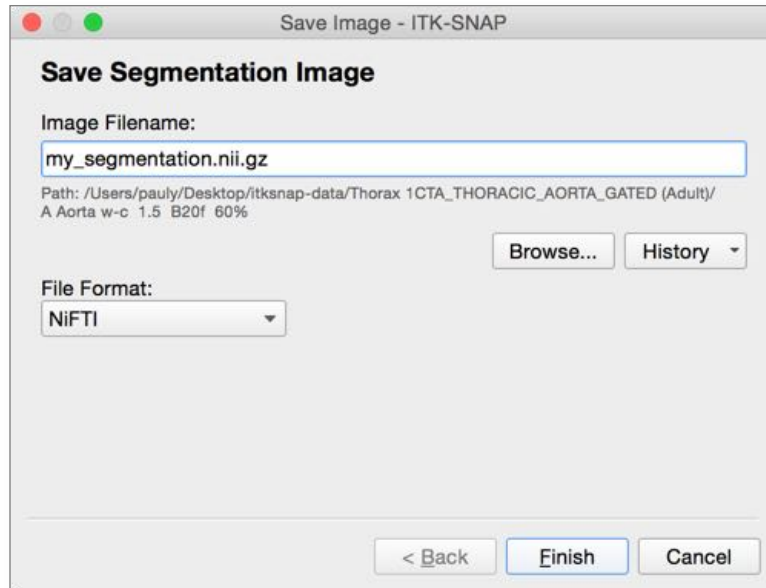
Save Image - ITK-SNAP

Save Segmentation Image

Image Filename:

my_segmentation.nii.gz

Path: /Users/pauly/Desktop/itksnap-data/Thorax 1CTA_THORACIC_AORTA_GATED (Adult)/ A Aorta w-c 1.5 B20f 60%

Browse...

History

File Format:

NiFTI

< Back

Finish

Cancel